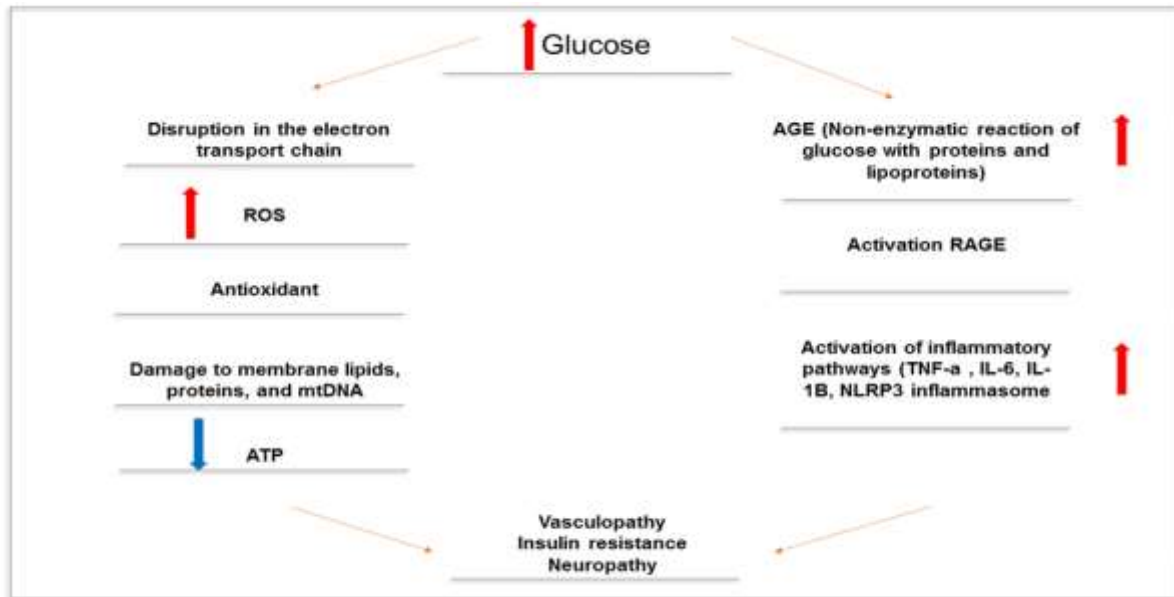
Glucose

Disruption in the electron transport chain

ROS

Antioxidant

Damage to membrane lipids, proteins, and mtDNA

ATP

AGE (Non-enzymatic reaction of glucose with proteins and lipoproteins)

Activation RAGE

Activation of inflammatory pathways (TNF-a , IL-6, IL-1B, NLRP3 inflammasome

Vasculopathy
Insulin resistance
Neuropathy